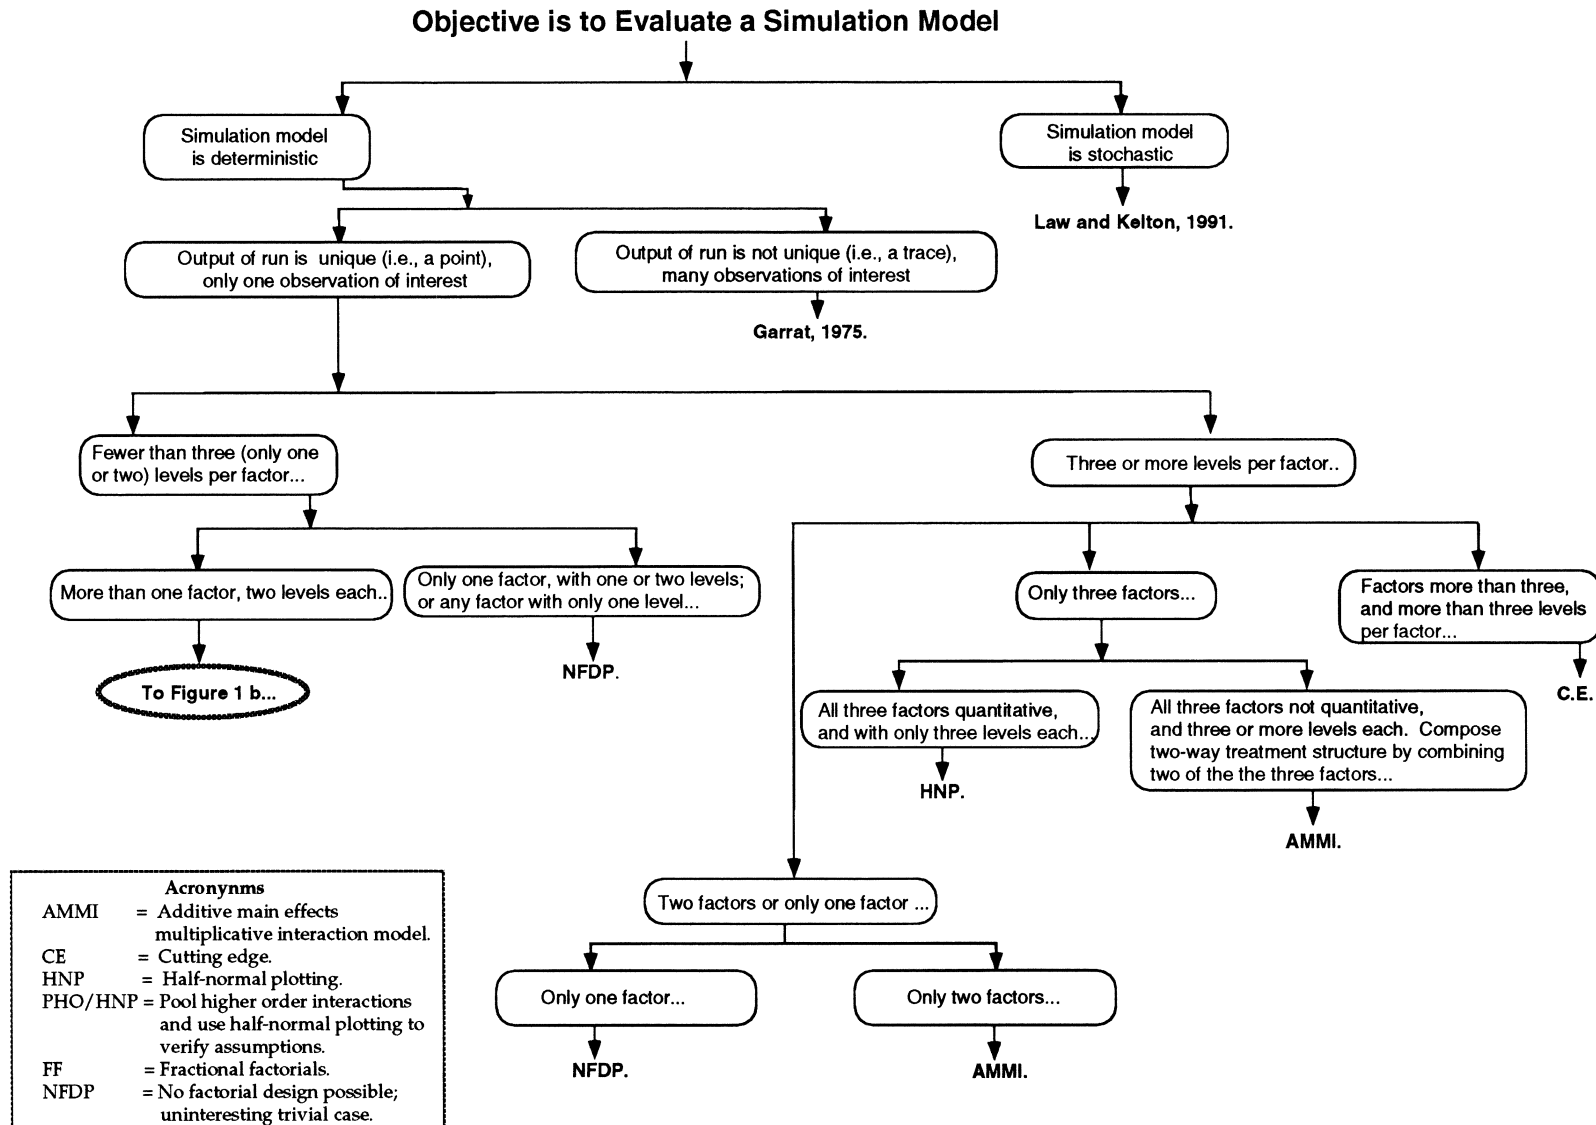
Objective is to Evaluate a Simulation Model

Simulation model is deterministic

Simulation model is stochastic

Law and Kelton, 1991.

Output of run is unique (i.e., a point), only one observation of interest

Output of run is not unique (i.e., a trace), many observations of interest

Garrat, 1975.

Fewer than three (only one or two) levels per factor...

Three or more levels per factor..

More than one factor, two levels each..

Only one factor, with one or two levels; or any factor with only one level...

To Figure 1 b...

NFDP.

Only three factors...

Factors more than three, and more than three levels per factor...

C.E.

All three factors quantitative, and with only three levels each...

HNP.

All three factors not quantitative, and three or more levels each. Compose two-way treatment structure by combining two of the the three factors...

AMMI.

Two factors or only one factor ...

Only one factor...

NFDP.

Only two factors...

AMMI.

Acronynms
AMMI = Additive main effects multiplicative interaction model.
CE = Cutting edge.
HNP = Half-normal plotting.
PHO/HNP = Pool higher order interactions and use half-normal plotting to verify assumptions.
FF = Fractional factorials.
NFDP = No factorial design possible; uninteresting trivial case.